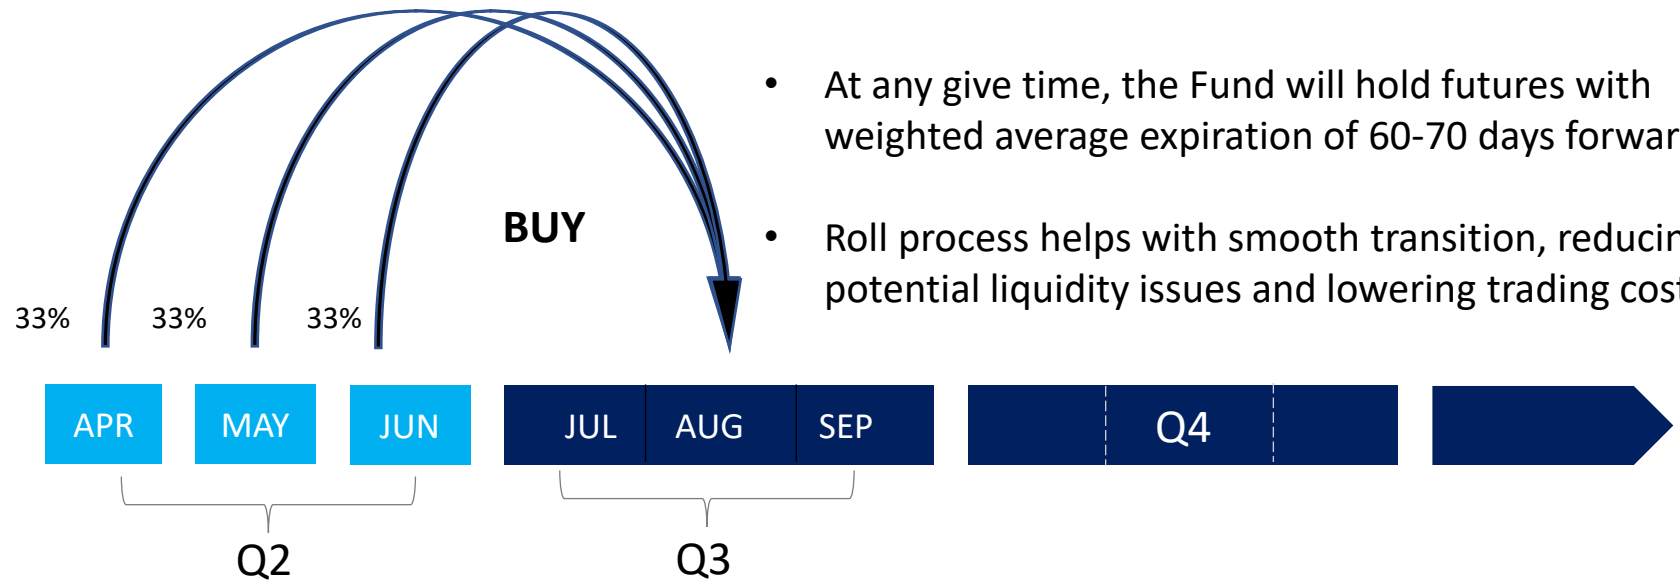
- At any give time, the Fund will hold futures with weighted average expiration of 60-70 days forwar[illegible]

- Roll process helps with smooth transition, reducin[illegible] potential liquidity issues and lowering trading cos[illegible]

BUY

33% 33% 33%

APR MAY JUN JUL AUG SEP Q4

Q2 Q3